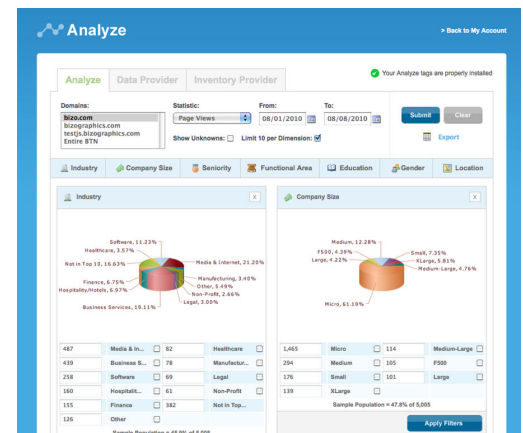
Analyze

» Back to My Account

Analyze | Data Provider | Inventory Provider

Your Analyze tags are properly installed

Domains:
bizo.com
bizographics.com
testjs.bizographics.com
Entire BTN

Statistic:
Page Views

Show Unknowns:

From:
08/01/2010

To:
08/08/2010

Limit 10 per Dimension:

Submit

Clear

Export

Industry | Company Size | Seniority | Functional Area | Education | Gender | Location

Industry

X

Software, 11.23%
Healthcare, 3.57%
Not in Top 10, 16.63%
Media & Internet, 21.20%
Manufacturing, 3.40%
Finance, 6.75%
Other, 5.49%
Hospitality/Hotels, 6.97%
Non-Profit, 2.66%
Legal, 3.00%
Business Services, 19.11%

| 487 | Media & In... | 82 | Healthcare |
|---|---|---|---|
| 439 | Business S... | 78 | Manufactur... |
| 258 | Software | 69 | Legal |
| 160 | Hospitalit... | 61 | Non-Profit |
| 155 | Finance | 382 | Not in Top... |
| 126 | Other | | |

Company Size

X

Medium, 12.28%
F500, 4.39%
Small, 7.35%
XLarge, 5.81%
Large, 4.22%
Medium-Large, 4.76%
Micro, 61.19%

| 1,465 | Micro | 114 | Medium-Large |
|---|---|---|---|
| 294 | Medium | 105 | F500 |
| 176 | Small | 101 | Large |
| 139 | XLarge | | |

Sample Population = 47.8% of 5,005

Apply Filters